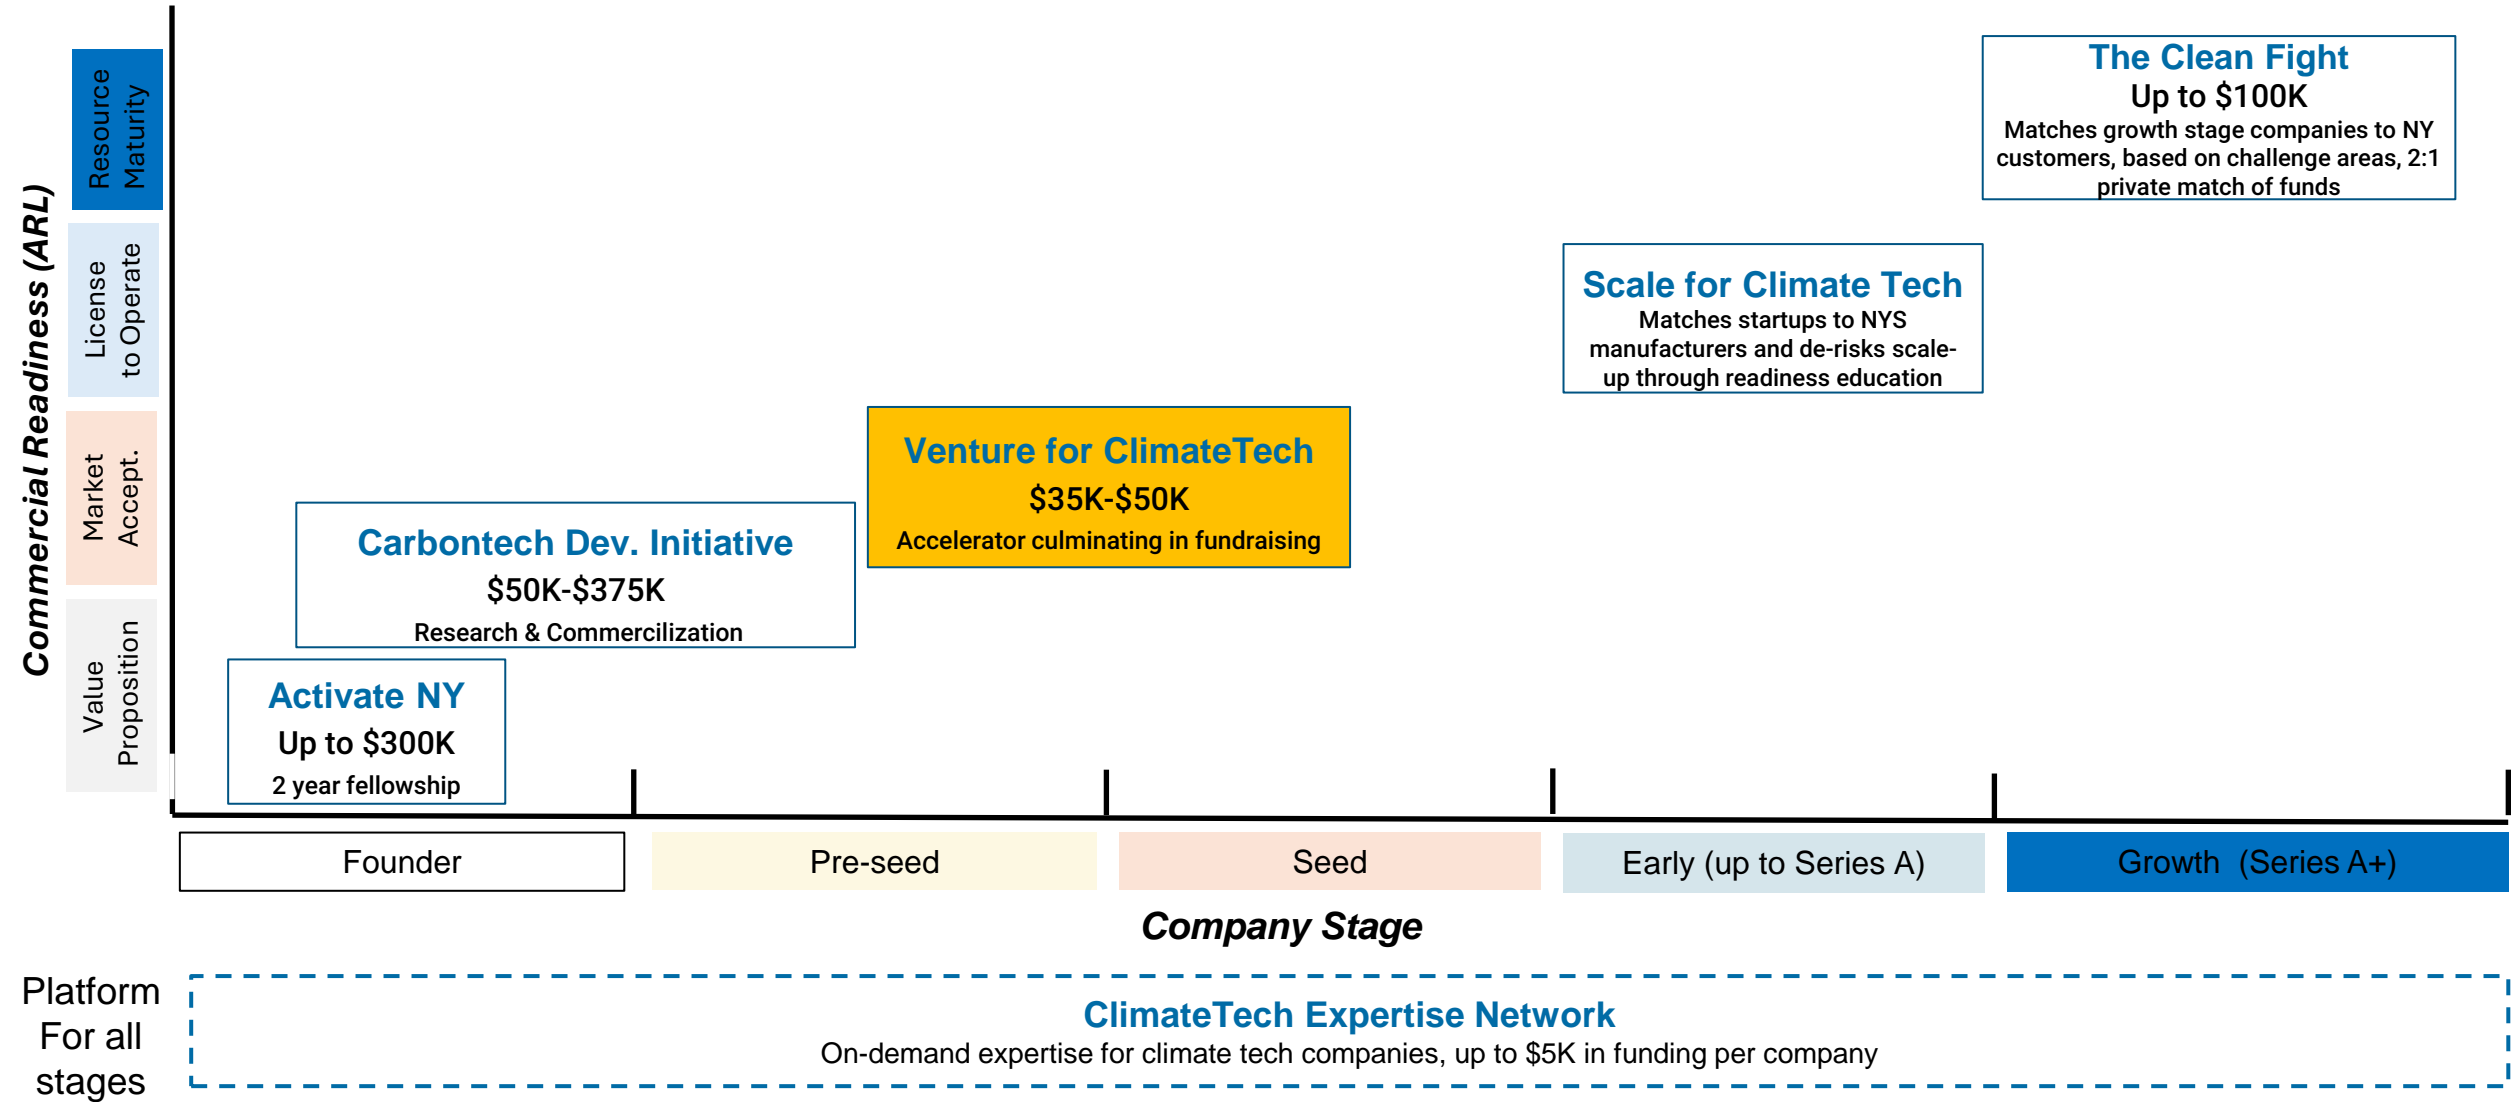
Commercial Readiness (ARL)

Resource Maturity

License to Operate

Market Accept.

Value Proposition

The Clean Fight
Up to $100K
Matches growth stage companies to NY customers, based on challenge areas, 2:1 private match of funds

Scale for Climate Tech
Matches startups to NYS manufacturers and de-risks scale-up through readiness education

Venture for ClimateTech
$35K-$50K
Accelerator culminating in fundraising

Carbontech Dev. Initiative
$50K-$375K
Research & Commercilization

Activate NY
Up to $300K
2 year fellowship

| Founder | Pre-seed | Seed | Early (up to Series A) | Growth (Series A+) |
|---|---|---|---|---|

Company Stage

Platform For all stages

ClimateTech Expertise Network
On-demand expertise for climate tech companies, up to $5K in funding per company